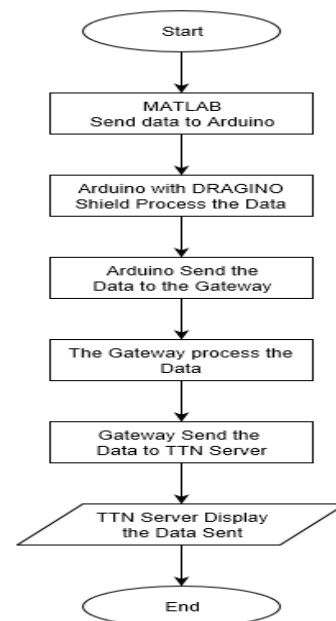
Start

MATLAB
Send data to Arduino

Arduino with DRAGINO
Shield Process the Data

Arduino Send the
Data to the Gateway

The Gateway process the
Data

Gateway Send the
Data to TTN Server

TTN Server Display
the Data Sent

End